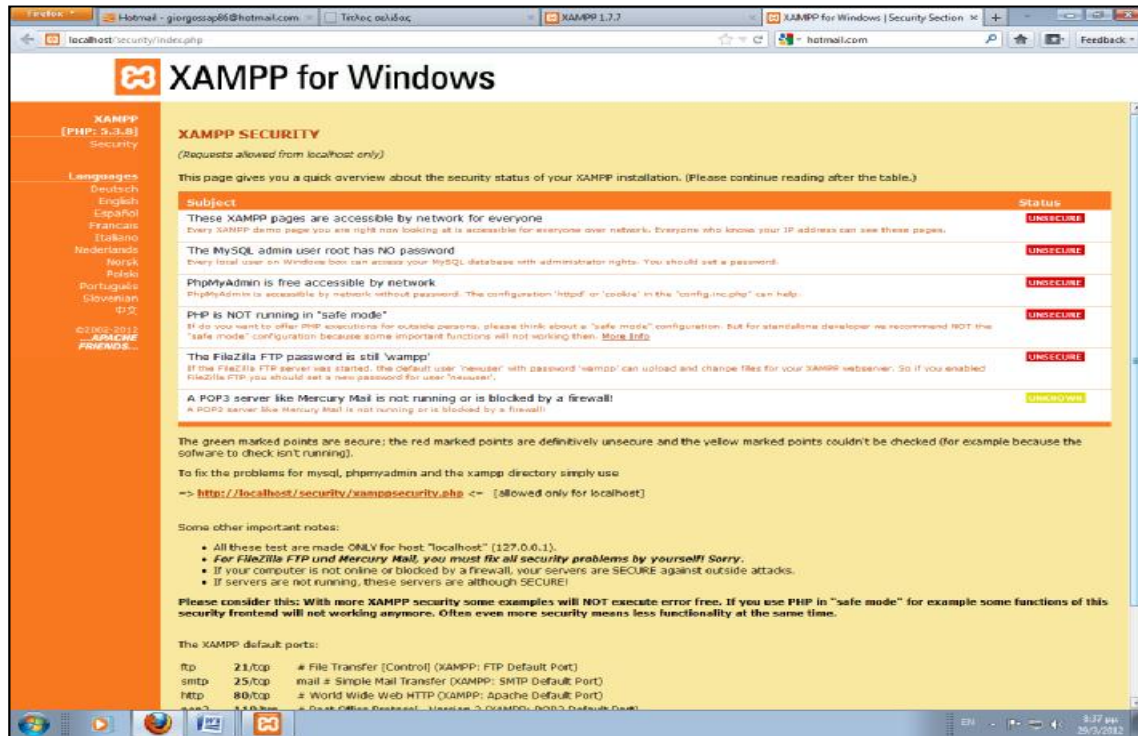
Firefox | Hotmail - giorgossap86@hotmail.com | Τίτλος σελίδας | XAMPP 1.7.7 | XAMPP for Windows | Security Section

localhost/security/index.php

hotmail.com

Feedback

XAMPP for Windows

XAMPP
[PHP: 5.3.8]
Security

Languages
Deutsch
English
Español
Francais
Italiano
Nederlands
Norsk
Polski
Português
Slovenian
中文

©2002-2012
...APACHE FRIENDS...

XAMPP SECURITY

(Requests allowed from localhost only)

This page gives you a quick overview about the security status of your XAMPP installation. (Please continue reading after the table.)

| Subject | Status |
|---|---|
| These XAMPP pages are accessible by network for everyone<br>Every XAMPP demo page you are right now looking at is accessible for everyone over network. Everyone who know your IP address can see these pages. | UNSECURE |
| The MySQL admin user root has NO password<br>Every local user on Windows box can access your MySQL database with administrator rights. You should set a password. | UNSECURE |
| PhpMyAdmin is free accessible by network<br>PhpMyAdmin is accessible by network without password. The configuration 'httpd' or 'cookie' in the "config.inc.php" can help. | UNSECURE |
| PHP is NOT running in "safe mode"<br>If do you want to offer PHP executions for outside persons, please think about a "safe mode" configuration. But for standalone developer we recommend NOT the "safe mode" configuration because some important functions will not working then. More Info | UNSECURE |
| The FileZilla FTP password is still 'wampp'<br>If the FileZilla FTP server was started, the default user 'newuser' with password 'wampp' can upload and change files for your XAMPP webserver. So if you enabled FileZilla FTP you should set a new password for user "newuser". | UNSECURE |
| A POP3 server like Mercury Mail is not running or is blocked by a firewall!<br>A POP3 server like Mercury Mail is not running or is blocked by a firewall! | UNKNOWN |

The green marked points are secure; the red marked points are definitively unsecure and the yellow marked points couldn't be checked (for example because the sofware to check isn't running).

To fix the problems for mysql, phpmyadmin and the xampp directory simply use

=> http://localhost/security/xamppsecurity.php <= [allowed only for localhost]

Some other important notes:

• All these test are made ONLY for host "localhost" (127.0.0.1).
• For FileZilla FTP and Mercury Mail, you must fix all security problems by yourself! Sorry.
• If your computer is not online or blocked by a firewall, your servers are SECURE against outside attacks.
• If servers are not running, these servers are although SECURE!

Please consider this: With more XAMPP security some examples will NOT execute error free. If you use PHP in "safe mode" for example some functions of this security frontend will not working anymore. Often even more security means less functionality at the same time.

The XAMPP default ports:

ftp 21/tcp # File Transfer [Control] (XAMPP: FTP Default Port)
smtp 25/tcp mail # Simple Mail Transfer (XAMPP: SMTP Default Port)
http 80/tcp # World Wide Web HTTP (XAMPP: Apache Default Port)
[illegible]

EN 8:37 μμ 29/3/2012